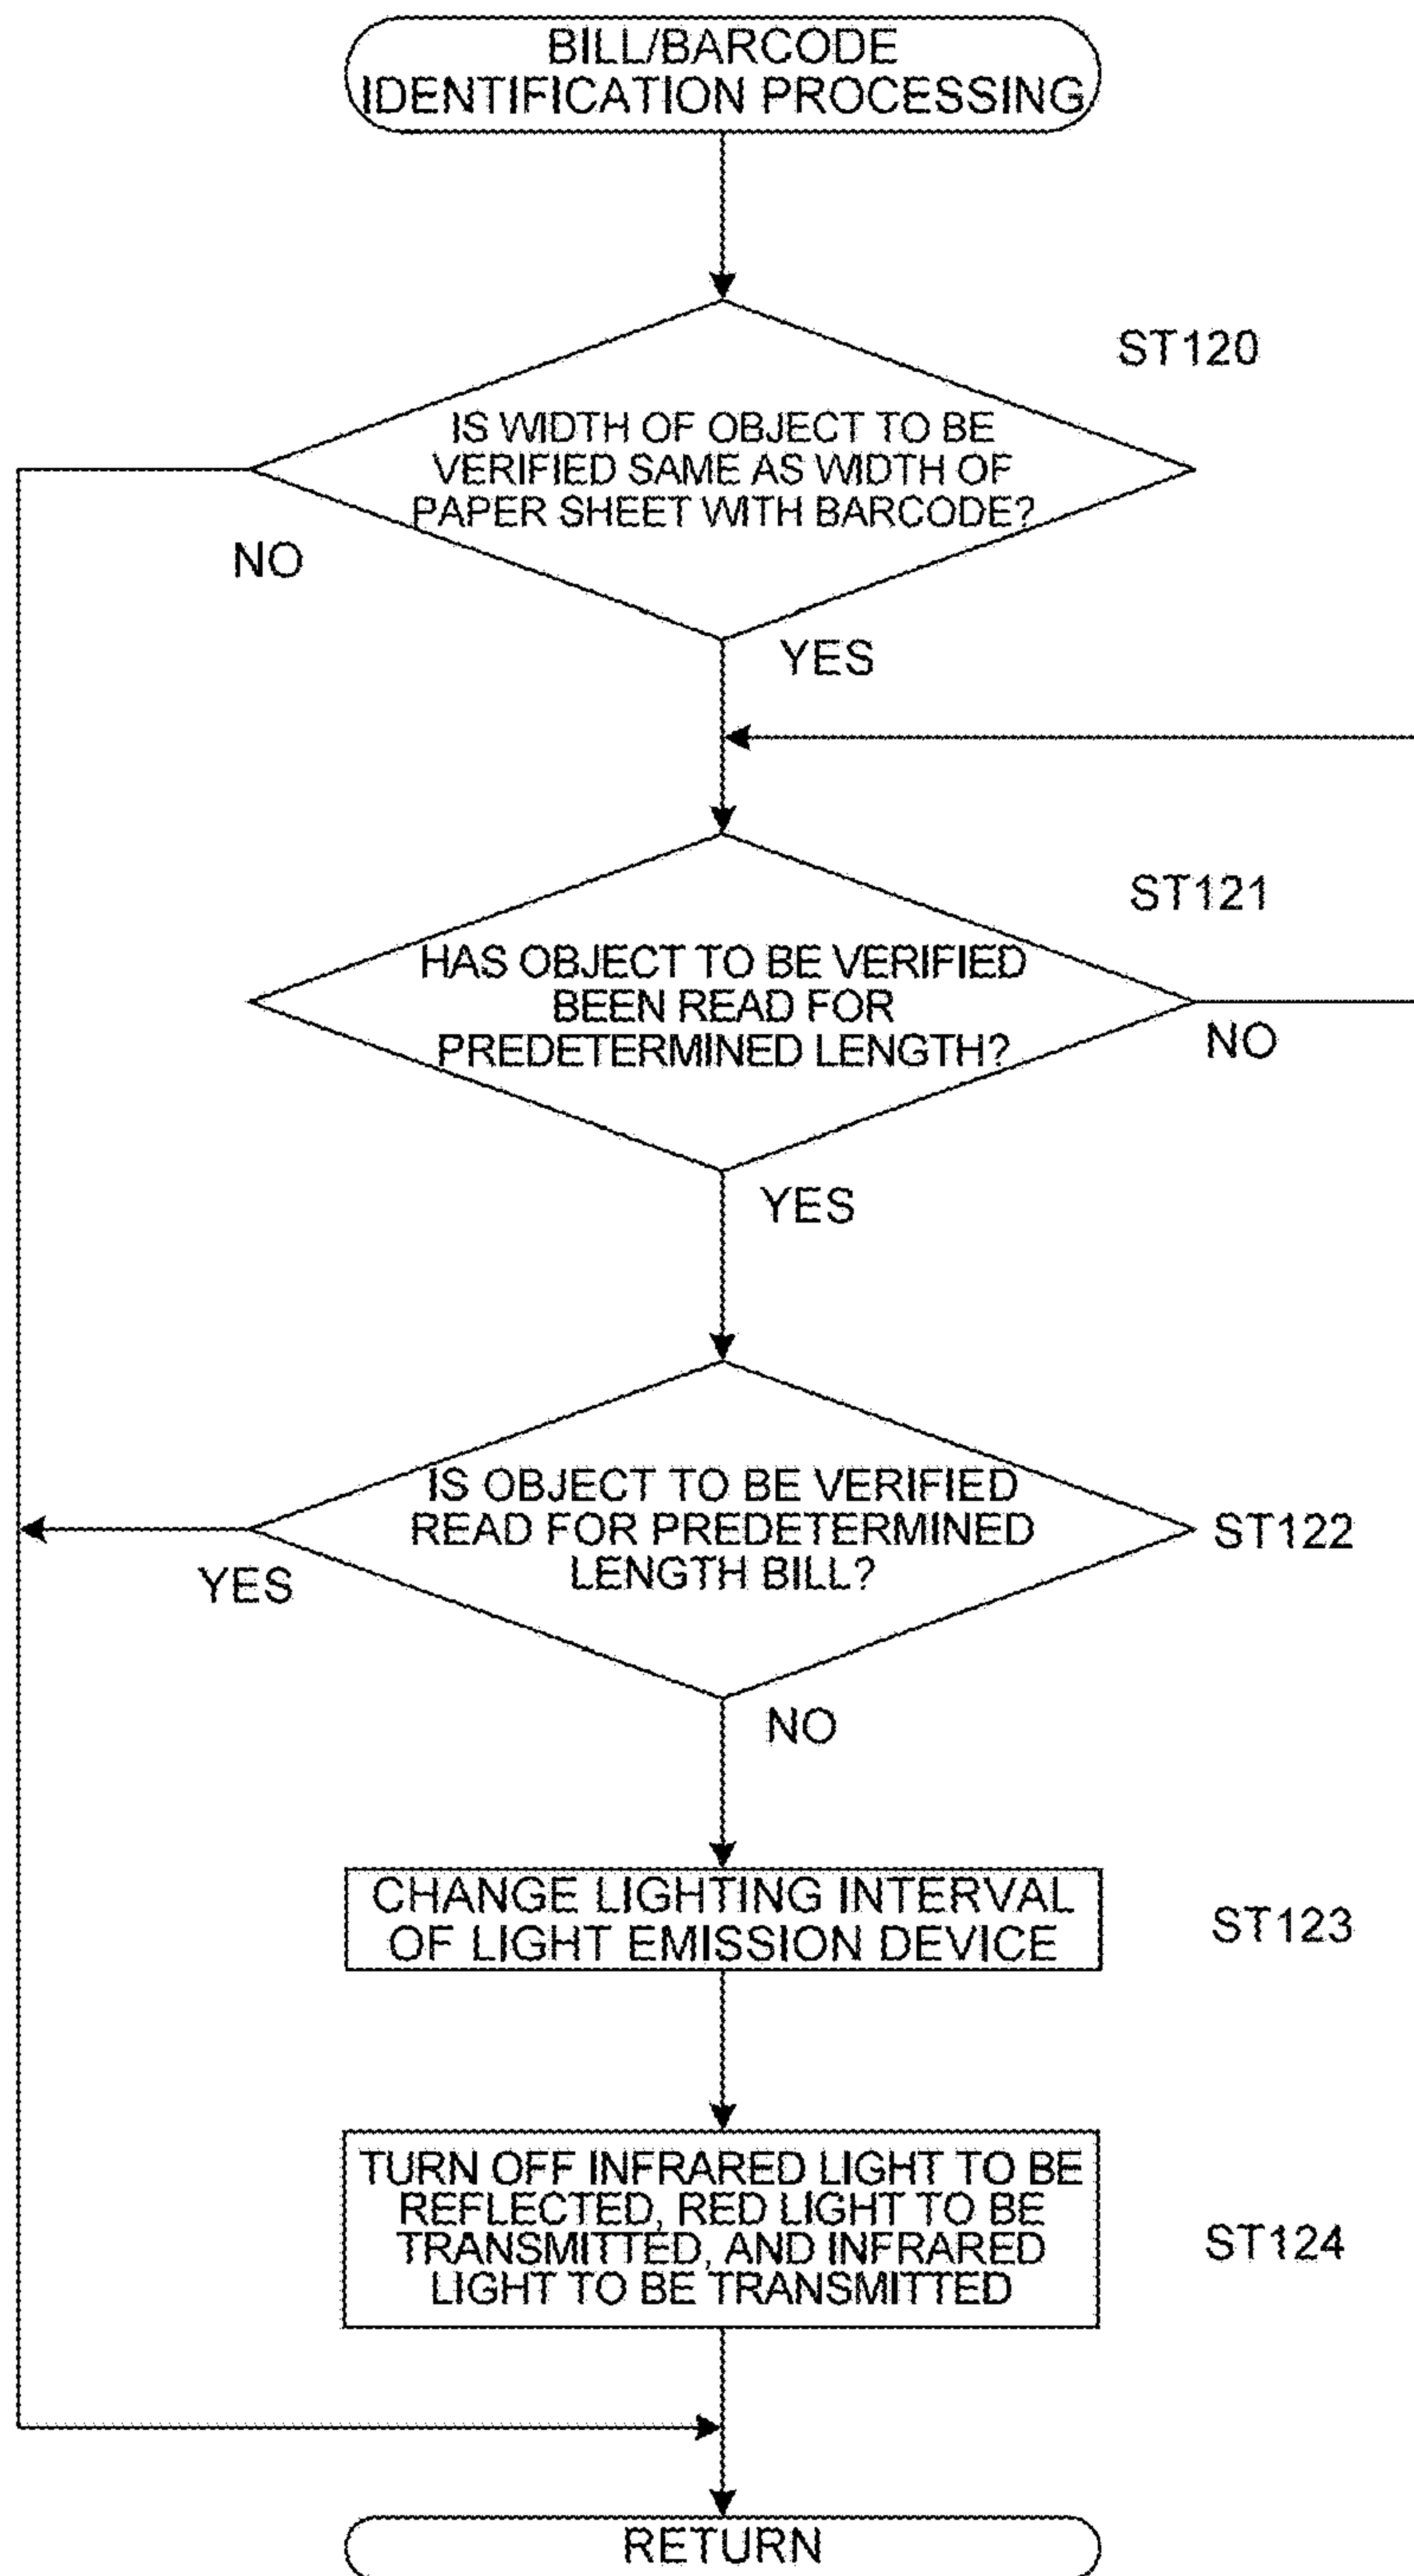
BILL/BARCODE IDENTIFICATION PROCESSING

ST120

IS WIDTH OF OBJECT TO BE VERIFIED SAME AS WIDTH OF PAPER SHEET WITH BARCODE?

NO

YES

ST121

HAS OBJECT TO BE VERIFIED BEEN READ FOR PREDETERMINED LENGTH?

NO

YES

IS OBJECT TO BE VERIFIED READ FOR PREDETERMINED LENGTH BILL?

ST122

YES

NO

CHANGE LIGHTING INTERVAL OF LIGHT EMISSION DEVICE

ST123

TURN OFF INFRARED LIGHT TO BE REFLECTED, RED LIGHT TO BE TRANSMITTED, AND INFRARED LIGHT TO BE TRANSMITTED

ST124

RETURN